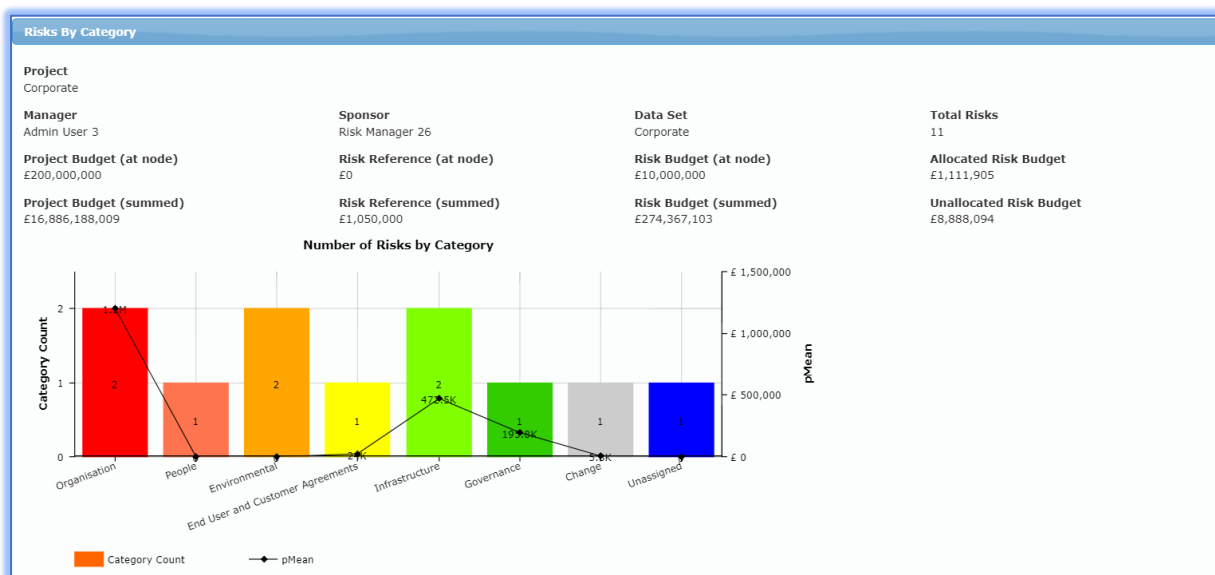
Risks By Category

Project
Corporate

Manager
Admin User 3

Sponsor
Risk Manager 26

Data Set
Corporate

Total Risks
11

Project Budget (at node)
£200,000,000

Risk Reference (at node)
£0

Risk Budget (at node)
£10,000,000

Allocated Risk Budget
£1,111,905

Project Budget (summed)
£16,886,188,009

Risk Reference (summed)
£1,050,000

Risk Budget (summed)
£274,367,103

Unallocated Risk Budget
£8,888,094

Number of Risks by Category

Category Count

pMean

2
1
0

£ 1,500,000
£ 1,000,000
£ 500,000
£ 0

1.2M
2
1
2
21K
1
2
472.5K
1
193.8K
1
5.6K
1

Organisation
People
Environmental
End User and Customer Agreements
Infrastructure
Governance
Change
Unassigned

Category Count
pMean